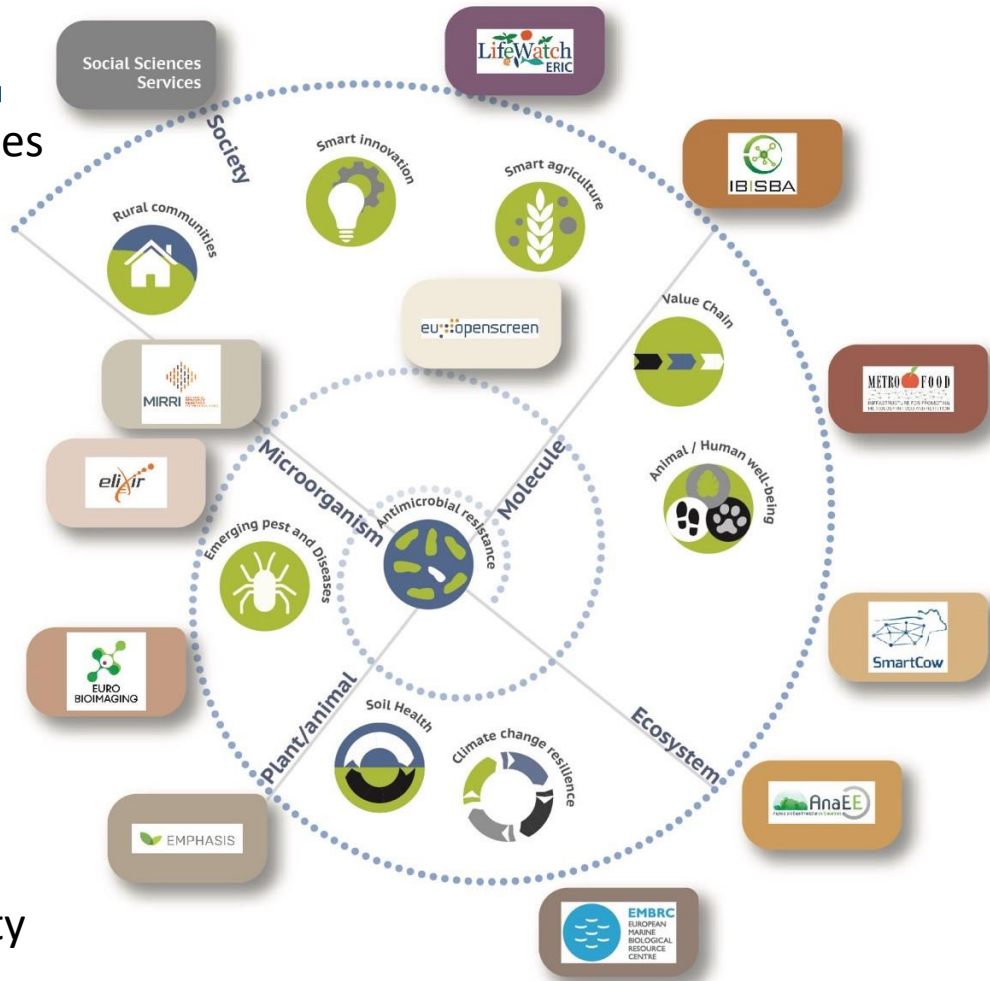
Social Sciences Services

LifeWatch ERIC

es

Society

Smart innovation

Smart agriculture

IBISBA

Rural communities

eu-openscreen

Value Chain

METRO FOOD

MIRRI

Microorganism

Molecule

Animal / Human well-being

elixir

Antimicrobial resistance

Emerging pest and Diseases

SmartCow

EURO BIOIMAGING

Plant/animal

Soil Health

Climate change resilience

Ecosystem

AnaEE

EMPHASIS

EMBRC EUROPEAN MARINE BIOLOGICAL RESOURCE CENTRE

ty